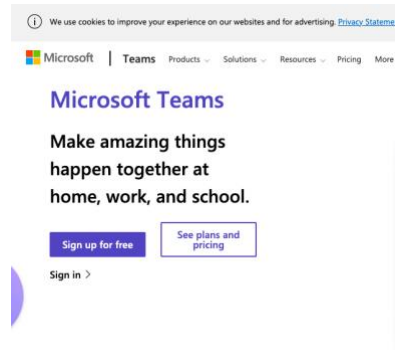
We use cookies to improve your experience on our websites and for advertising. Privacy Stateme

Microsoft | Teams Products Solutions Resources Pricing More

Microsoft Teams

Make amazing things happen together at home, work, and school.

Sign up for free

See plans and pricing

Sign in >